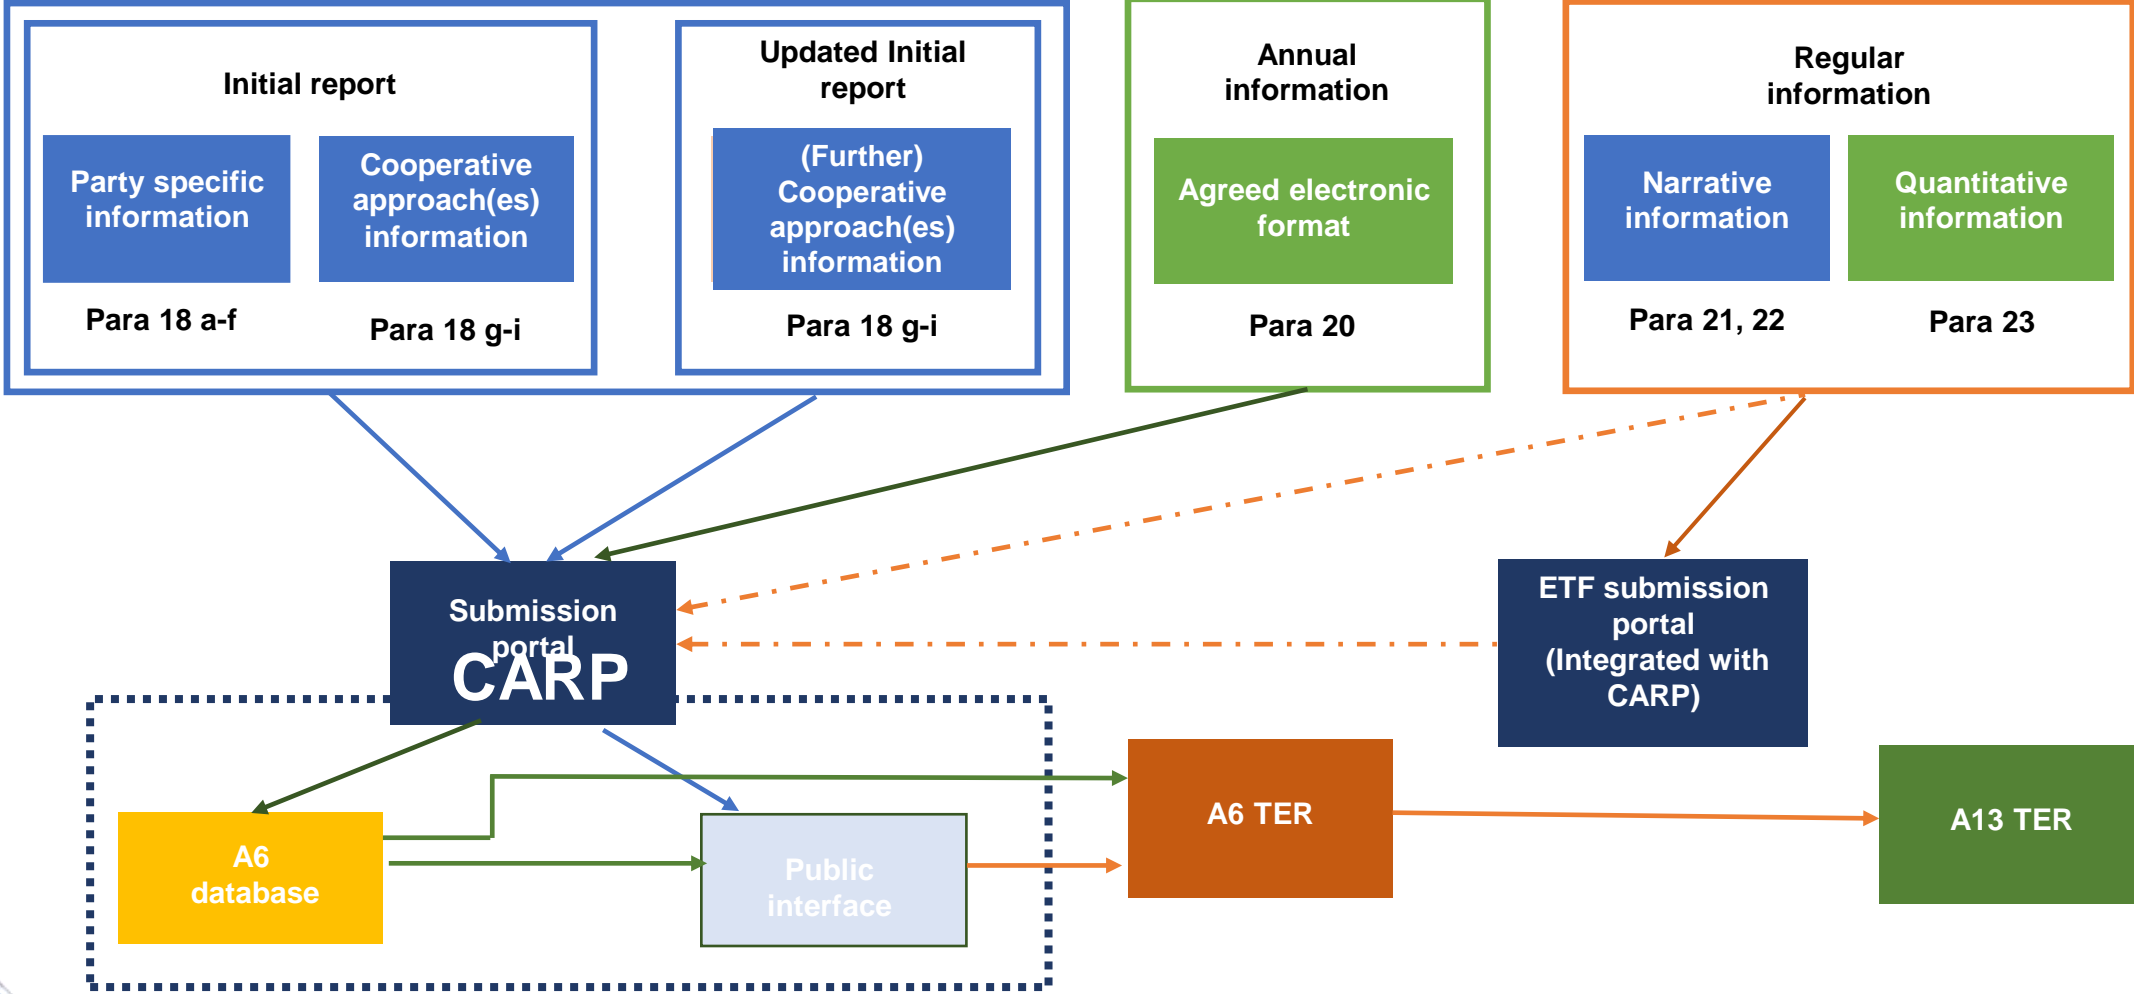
Initial report

Party specific information

Cooperative approach(es) information

Para 18 a-f

Para 18 g-i

Updated Initial report

(Further) Cooperative approach(es) information

Para 18 g-i

Annual information

Agreed electronic format

Para 20

Regular information

Narrative information

Quantitative information

Para 21, 22

Para 23

Submission portal

CARP

ETF submission portal (Integrated with CARP)

A6 database

Public interface

A6 TER

A13 TER